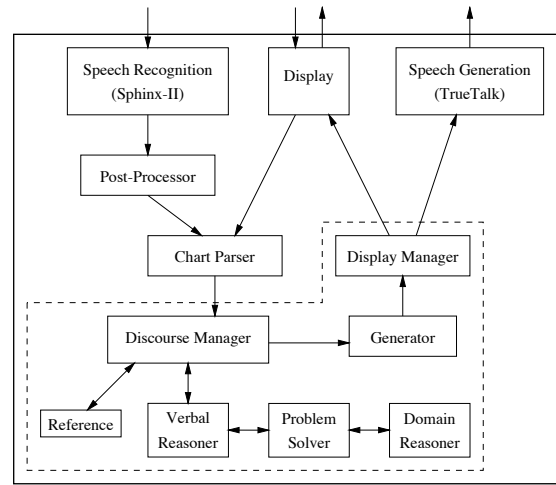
Speech Recognition (Sphinx-II)

Display

Speech Generation (TrueTalk)

Post-Processor

Chart Parser

Display Manager

Discourse Manager

Generator

Reference

Verbal Reasoner

Problem Solver

Domain Reasoner